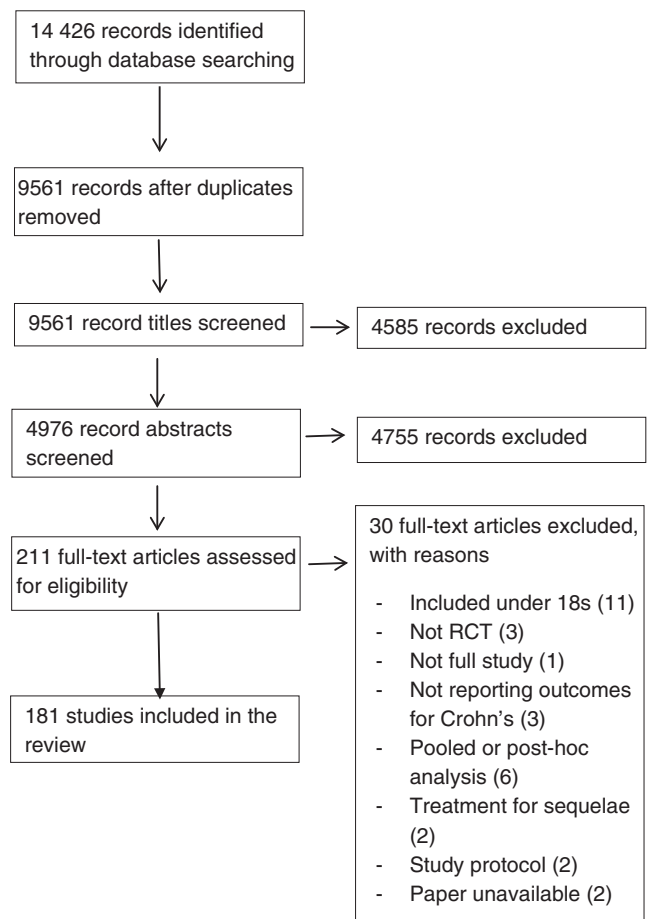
14 426 records identified through database searching

9561 records after duplicates removed

9561 record titles screened

4585 records excluded

4976 record abstracts screened

4755 records excluded

211 full-text articles assessed for eligibility

30 full-text articles excluded, with reasons

- Included under 18s (11)
- Not RCT (3)
- Not full study (1)
- Not reporting outcomes for Crohn's (3)
- Pooled or post-hoc analysis (6)
- Treatment for sequelae (2)
- Study protocol (2)
- Paper unavailable (2)

181 studies included in the review